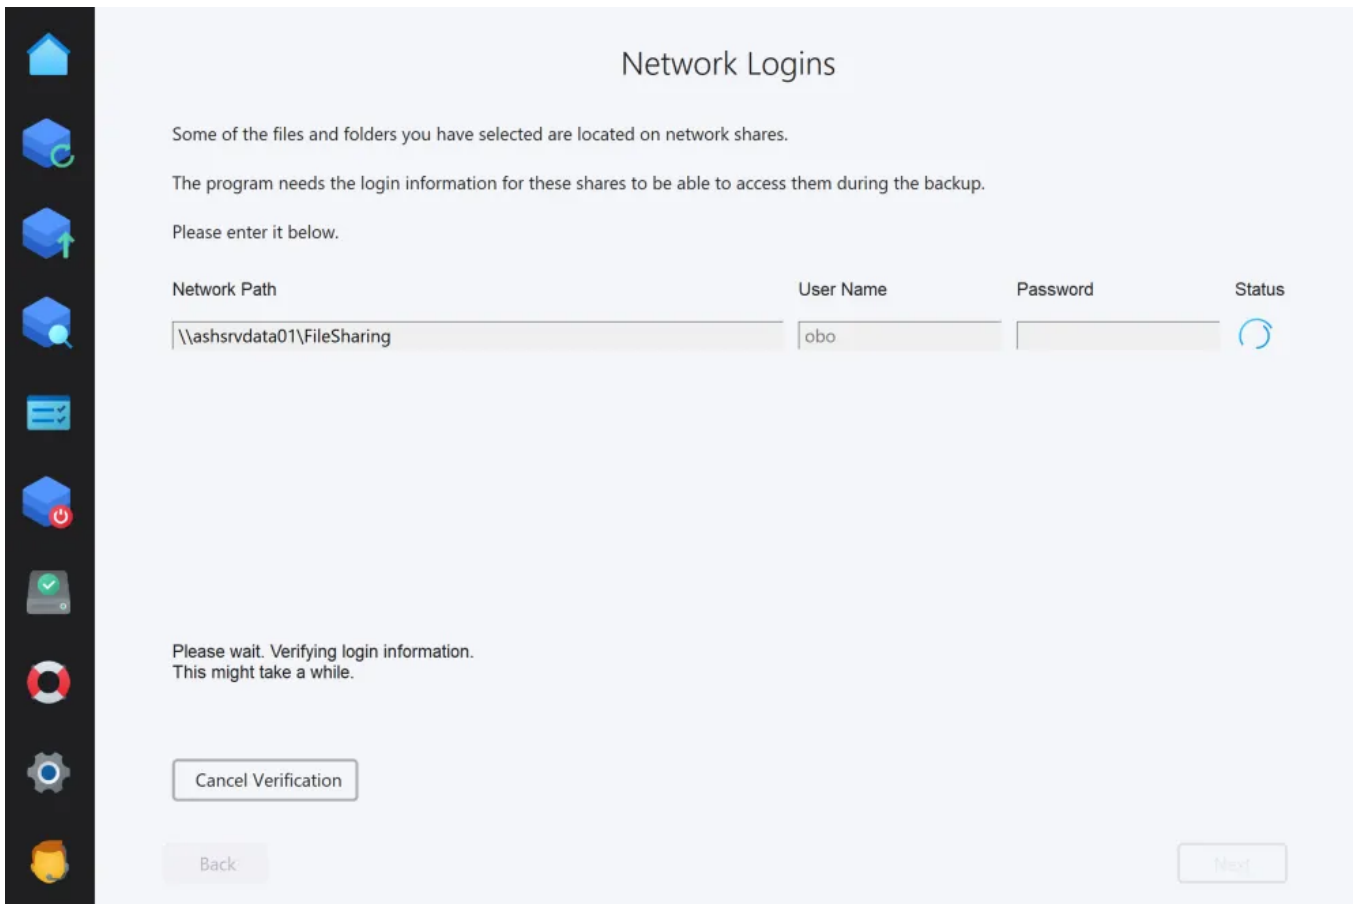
Network Logins

Some of the files and folders you have selected are located on network shares.

The program needs the login information for these shares to be able to access them during the backup.

Please enter it below.

| Network Path | User Name | Password | Status |
|---|---|---|---|
| \\ashsrvdata01\FileSharing | obo | | |

Please wait. Verifying login information.
This might take a while.

Cancel Verification

Back

Next